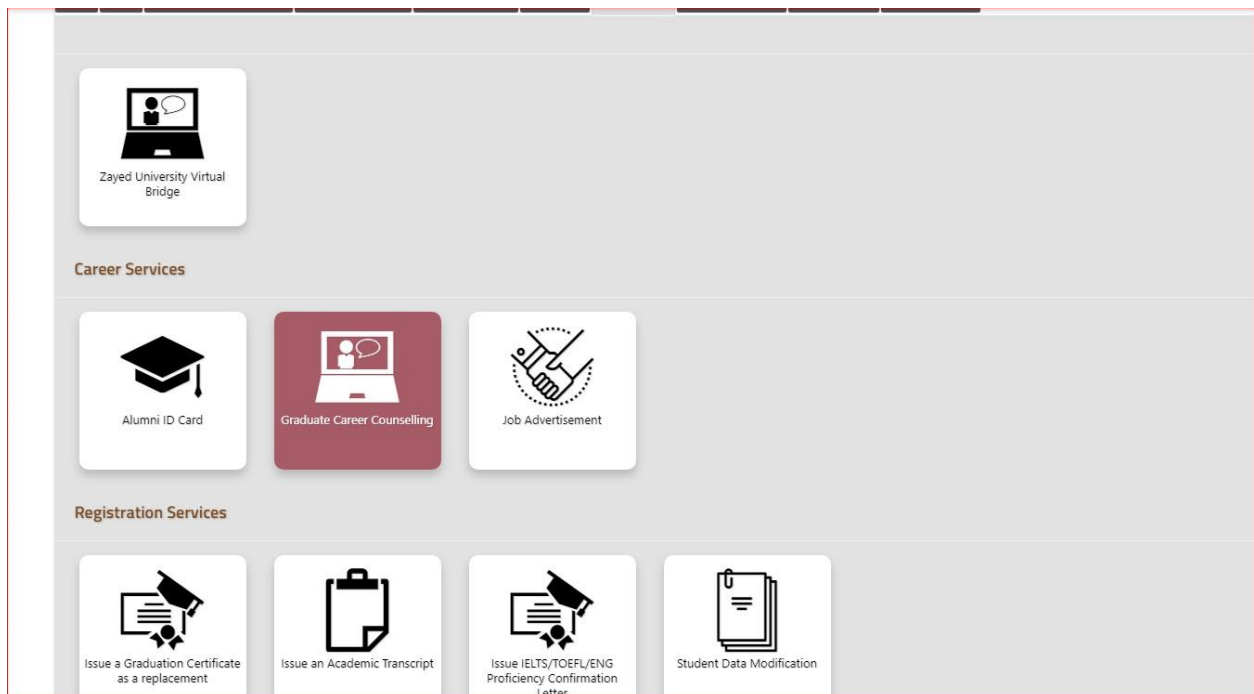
Zayed University Virtual Bridge

Career Services

Alumni ID Card

Graduate Career Counselling

Job Advertisement

Registration Services

Issue a Graduation Certificate as a replacement

Issue an Academic Transcript

Issue IELTS/TOEFL/ENG Proficiency Confirmation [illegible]

Student Data Modification